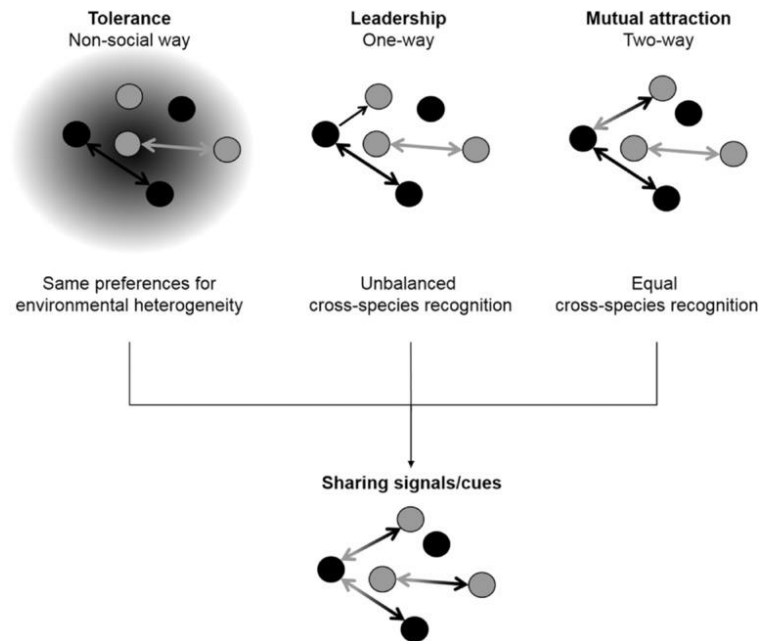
Tolerance
Non-social way

Leadership
One-way

Mutual attraction
Two-way

Same preferences for environmental heterogeneity

Unbalanced cross-species recognition

Equal cross-species recognition

Sharing signals/cues